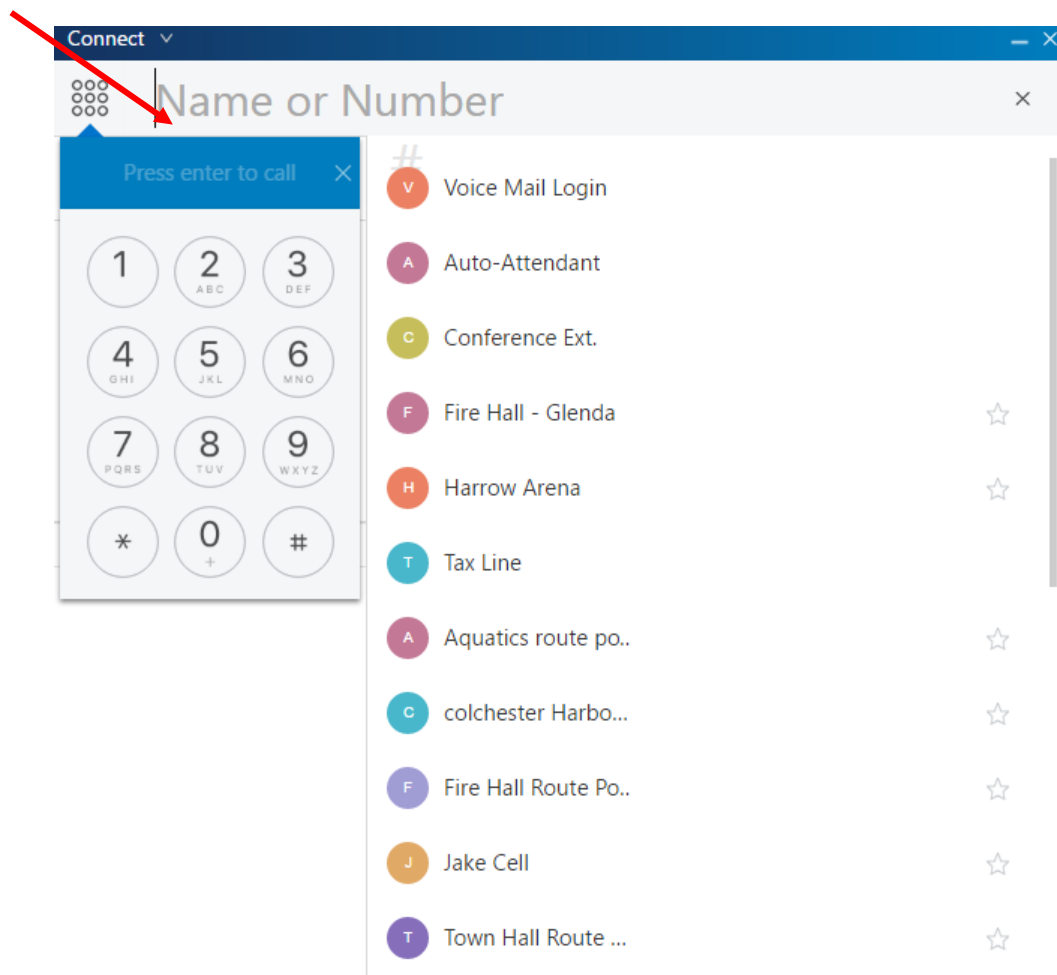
Connect

Name or Number

Press enter to call

1
2 ABC
3 DEF
4 GHI
5 JKL
6 MNO
7 PQRS
8 TUV
9 WXYZ
*
0 +
#

#

V Voice Mail Login

A Auto-Attendant

C Conference Ext.

F Fire Hall - Glenda

H Harrow Arena

T Tax Line

A Aquatics route po..

C colchester Harbo...

F Fire Hall Route Po..

J Jake Cell

T Town Hall Route ...